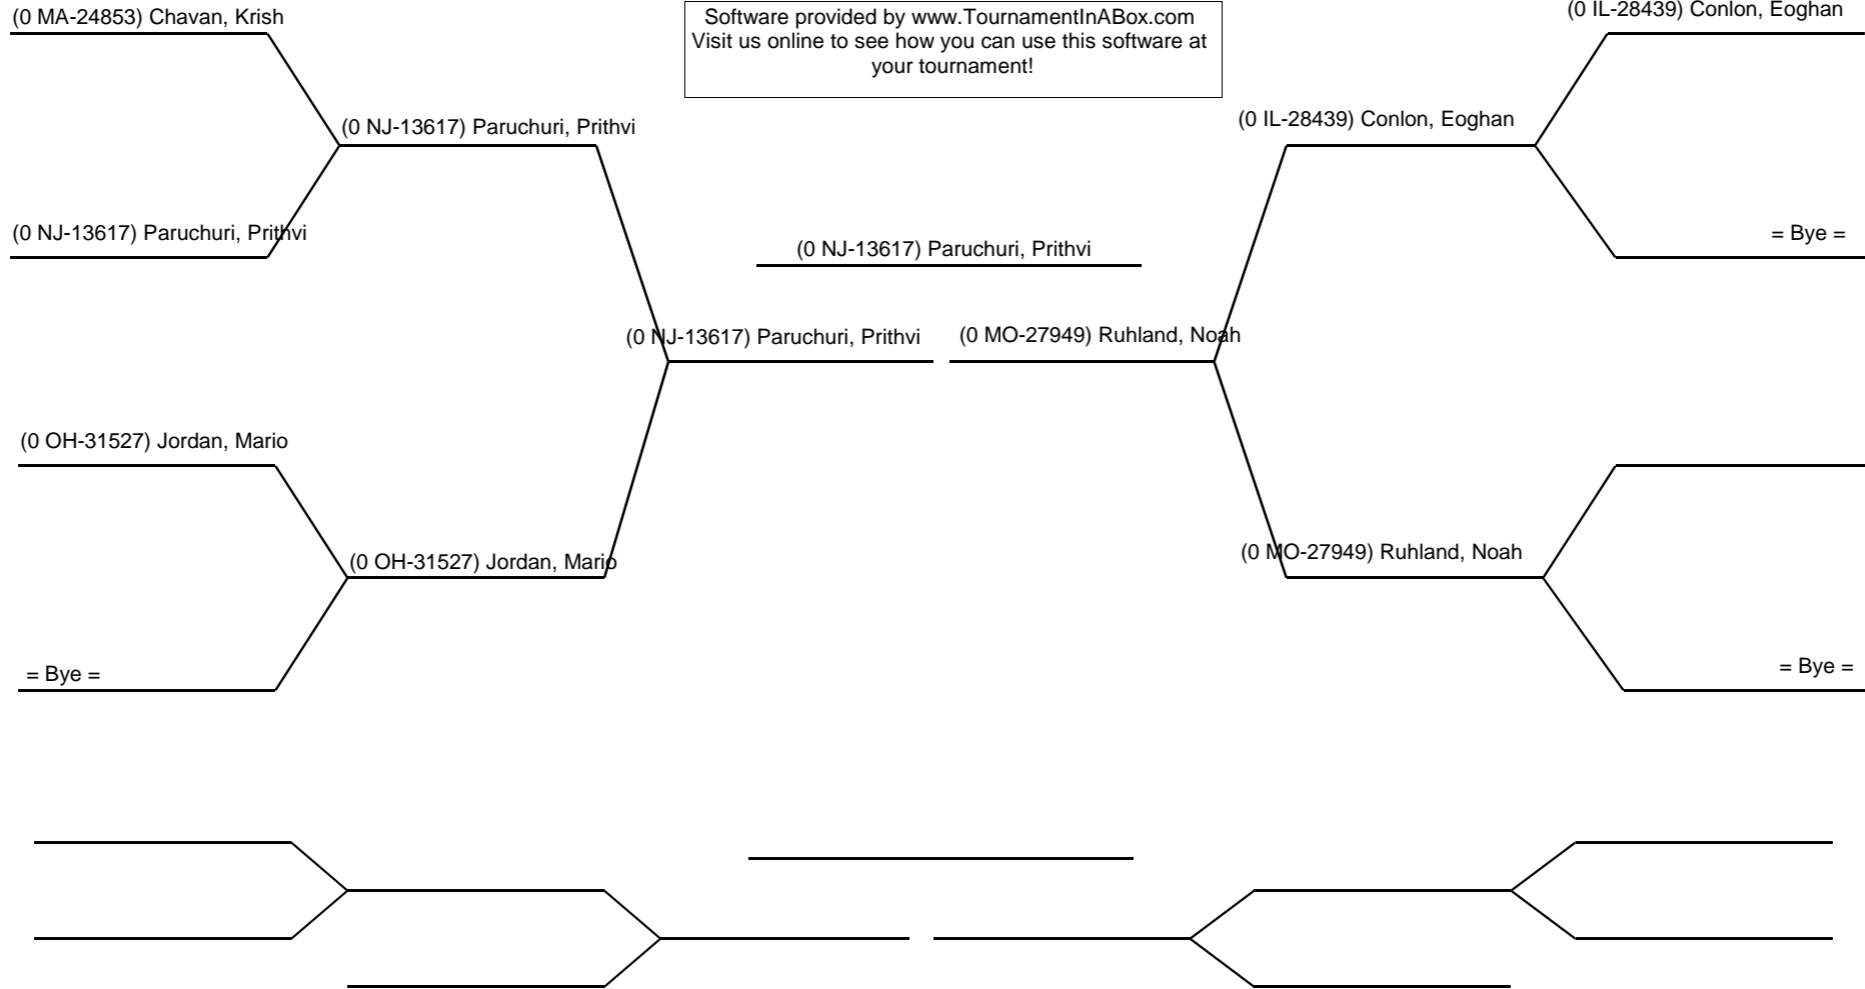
(0 MA-24853) Chavan, Krish

Software provided by www.TournamentInABox.com Visit us online to see how you can use this software at your tournament!

(0 IL-28439) Conlon, Eoghan

(0 NJ-13617) Paruchuri, Prithvi

(0 IL-28439) Conlon, Eoghan

(0 NJ-13617) Paruchuri, Prithvi

= Bye =

(0 NJ-13617) Paruchuri, Prithvi

(0 NJ-13617) Paruchuri, Prithvi

(0 MO-27949) Ruhland, Noah

(0 OH-31527) Jordan, Mario

(0 OH-31527) Jordan, Mario

(0 MO-27949) Ruhland, Noah

= Bye =

= Bye =